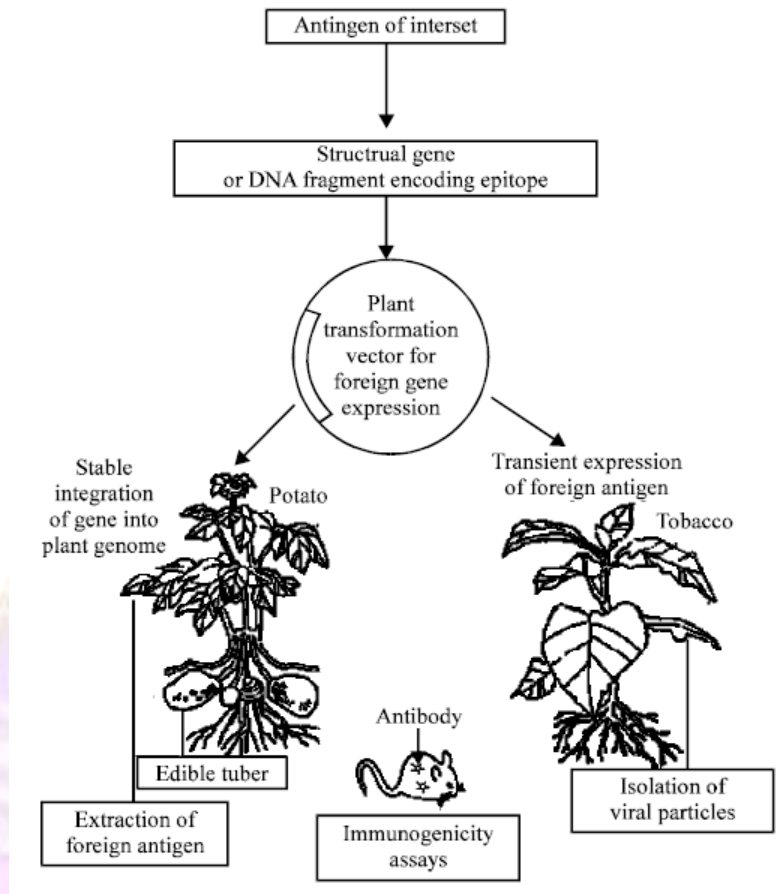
Antingen of interset

Structrual gene or DNA fragment encoding epitope

Plant transformation vector for foreign gene expression

Stable integration of gene into plant genome

Potato

Transient expression of foreign antigen

Tobacco

Antibody

Edible tuber

Extraction of foreign antigen

Immunogenicity assays

Isolation of viral particles